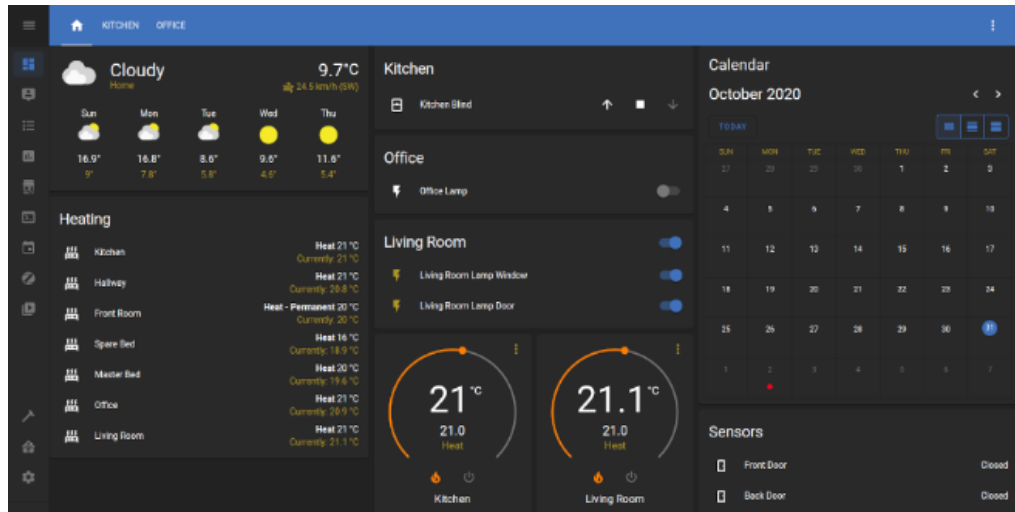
KITCHEN OFFICE

Cloudy
Home
9.7°C
24.5 km/h (SW)

| Sun | Mon | Tue | Wed | Thu |
|---|---|---|---|---|
| 16.9° | 16.8° | 8.6° | 9.6° | 11.6° |
| 9° | 7.8° | 5.8° | 4.6° | 5.4° |

Heating
Kitchen Heat 21 °C Currently: 21 °C
Hallway Heat 21 °C Currently: 20.8 °C
Front Room Heat - Permanent 20 °C Currently: 20 °C
Spare Bed Heat 16 °C Currently: 18.9 °C
Master Bed Heat 20 °C Currently: 19.6 °C
Office Heat 21 °C Currently: 20.9 °C
Living Room Heat 21 °C Currently: 21.1 °C

Kitchen
Kitchen Blind

Office
Office Lamp

Living Room
Living Room Lamp Window
Living Room Lamp Door

21 °C
21.0
Heat
Kitchen

21.1 °C
21.0
Heat
Living Room

Calendar
October 2020
TODAY

| SUN | MON | TUE | WED | THU | FRI | SAT |
|---|---|---|---|---|---|---|
| 27 | 28 | 29 | 30 | 1 | 2 | 3 |
| 4 | 5 | 6 | 7 | 8 | 9 | 10 |
| 11 | 12 | 13 | 14 | 15 | 16 | 17 |
| 18 | 19 | 20 | 21 | 22 | 23 | 24 |
| 25 | 26 | 27 | 28 | 29 | 30 | 31 |
| 1 | 2 | 3 | 4 | 5 | 6 | 7 |

Sensors
Front Door Closed
Back Door Closed